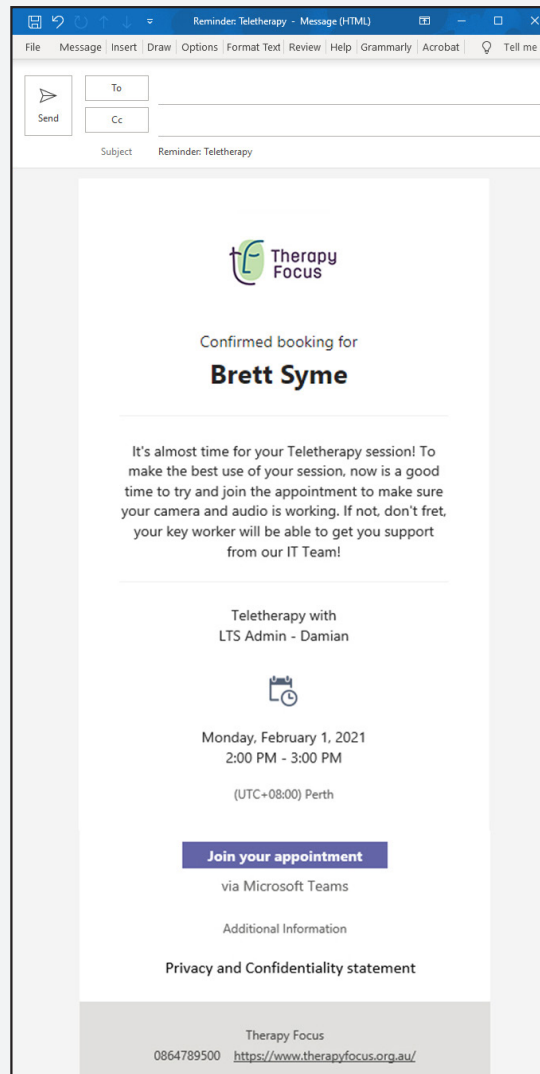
Reminder: Teletherapy - Message (HTML)

File Message Insert Draw Options Format Text Review Help Grammarly Acrobat Tell me

Send

To

Cc

Subject Reminder: Teletherapy

Therapy Focus

Confirmed booking for

Brett Syme

It's almost time for your Teletherapy session! To make the best use of your session, now is a good time to try and join the appointment to make sure your camera and audio is working. If not, don't fret, your key worker will be able to get you support from our IT Team!

Teletherapy with
LTS Admin - Damian

Monday, February 1, 2021
2:00 PM - 3:00 PM

(UTC+08:00) Perth

Join your appointment

via Microsoft Teams

Additional Information

Privacy and Confidentiality statement

Therapy Focus
0864789500 https://www.therapyfocus.org.au/